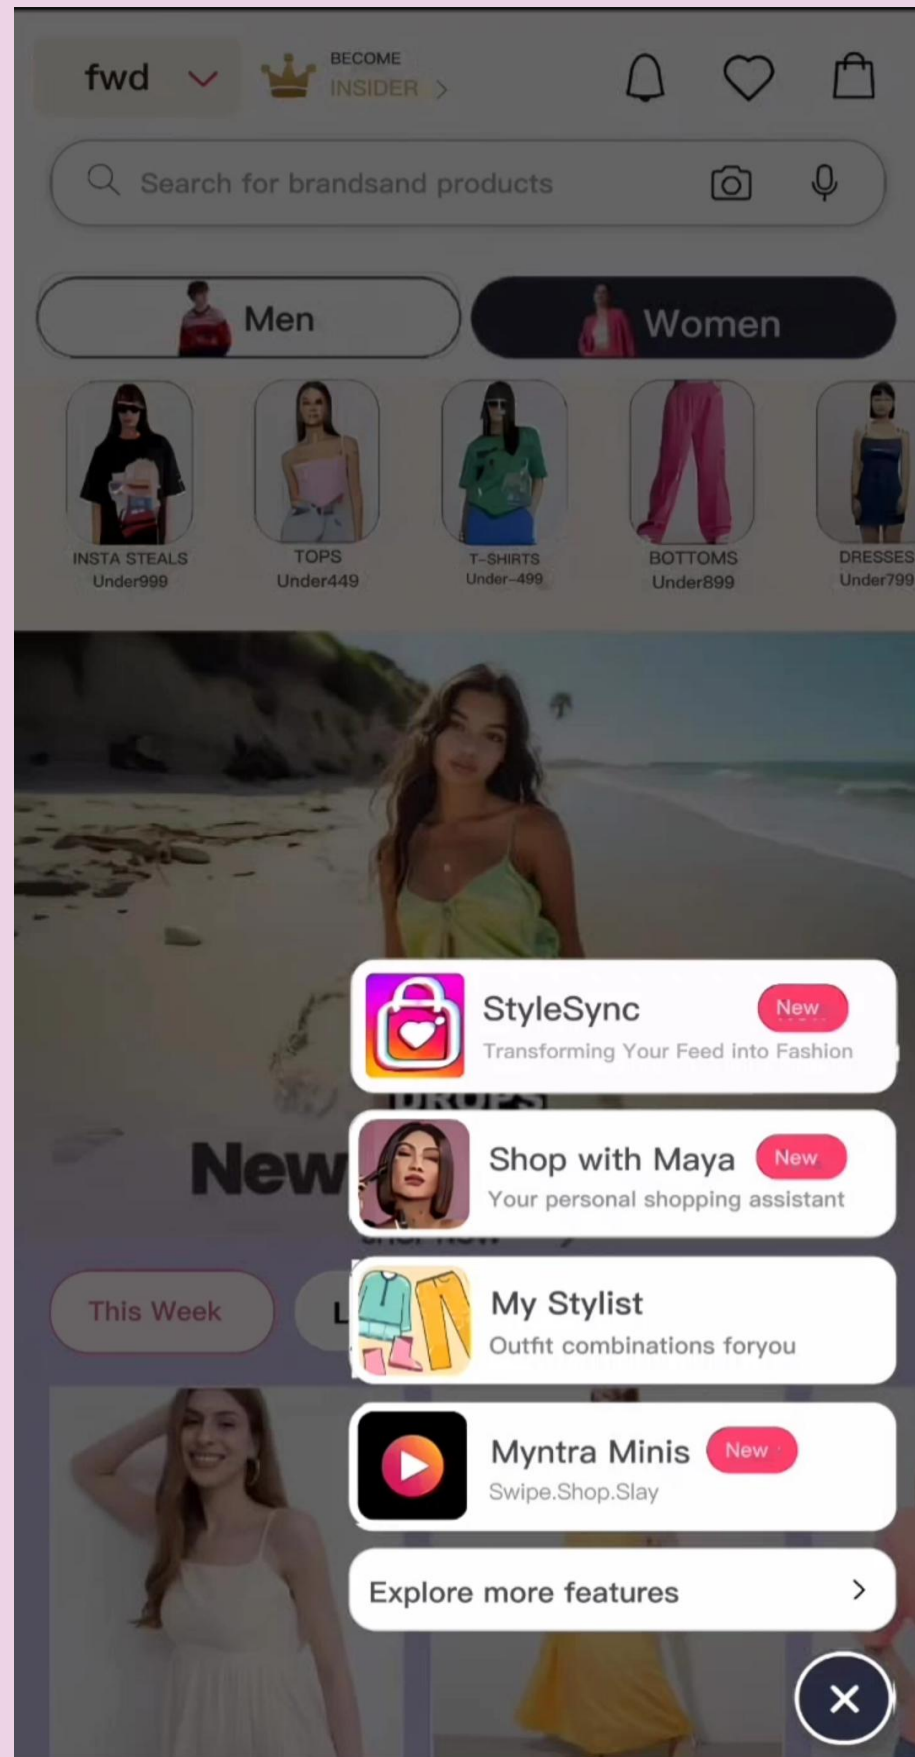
fwd

BECOME INSIDER >

Search for brandsand products

Men

Women

INSTA STEALS Under999

TOPS Under449

T-SHIRTS Under-499

BOTTOMS Under899

DRESSES Under799

New

This Week

StyleSync New
Transforming Your Feed into Fashion

Shop with Maya New
Your personal shopping assistant

My Stylist
Outfit combinations foryou

Myntra Minis New
Swipe.Shop.Slay

Explore more features >